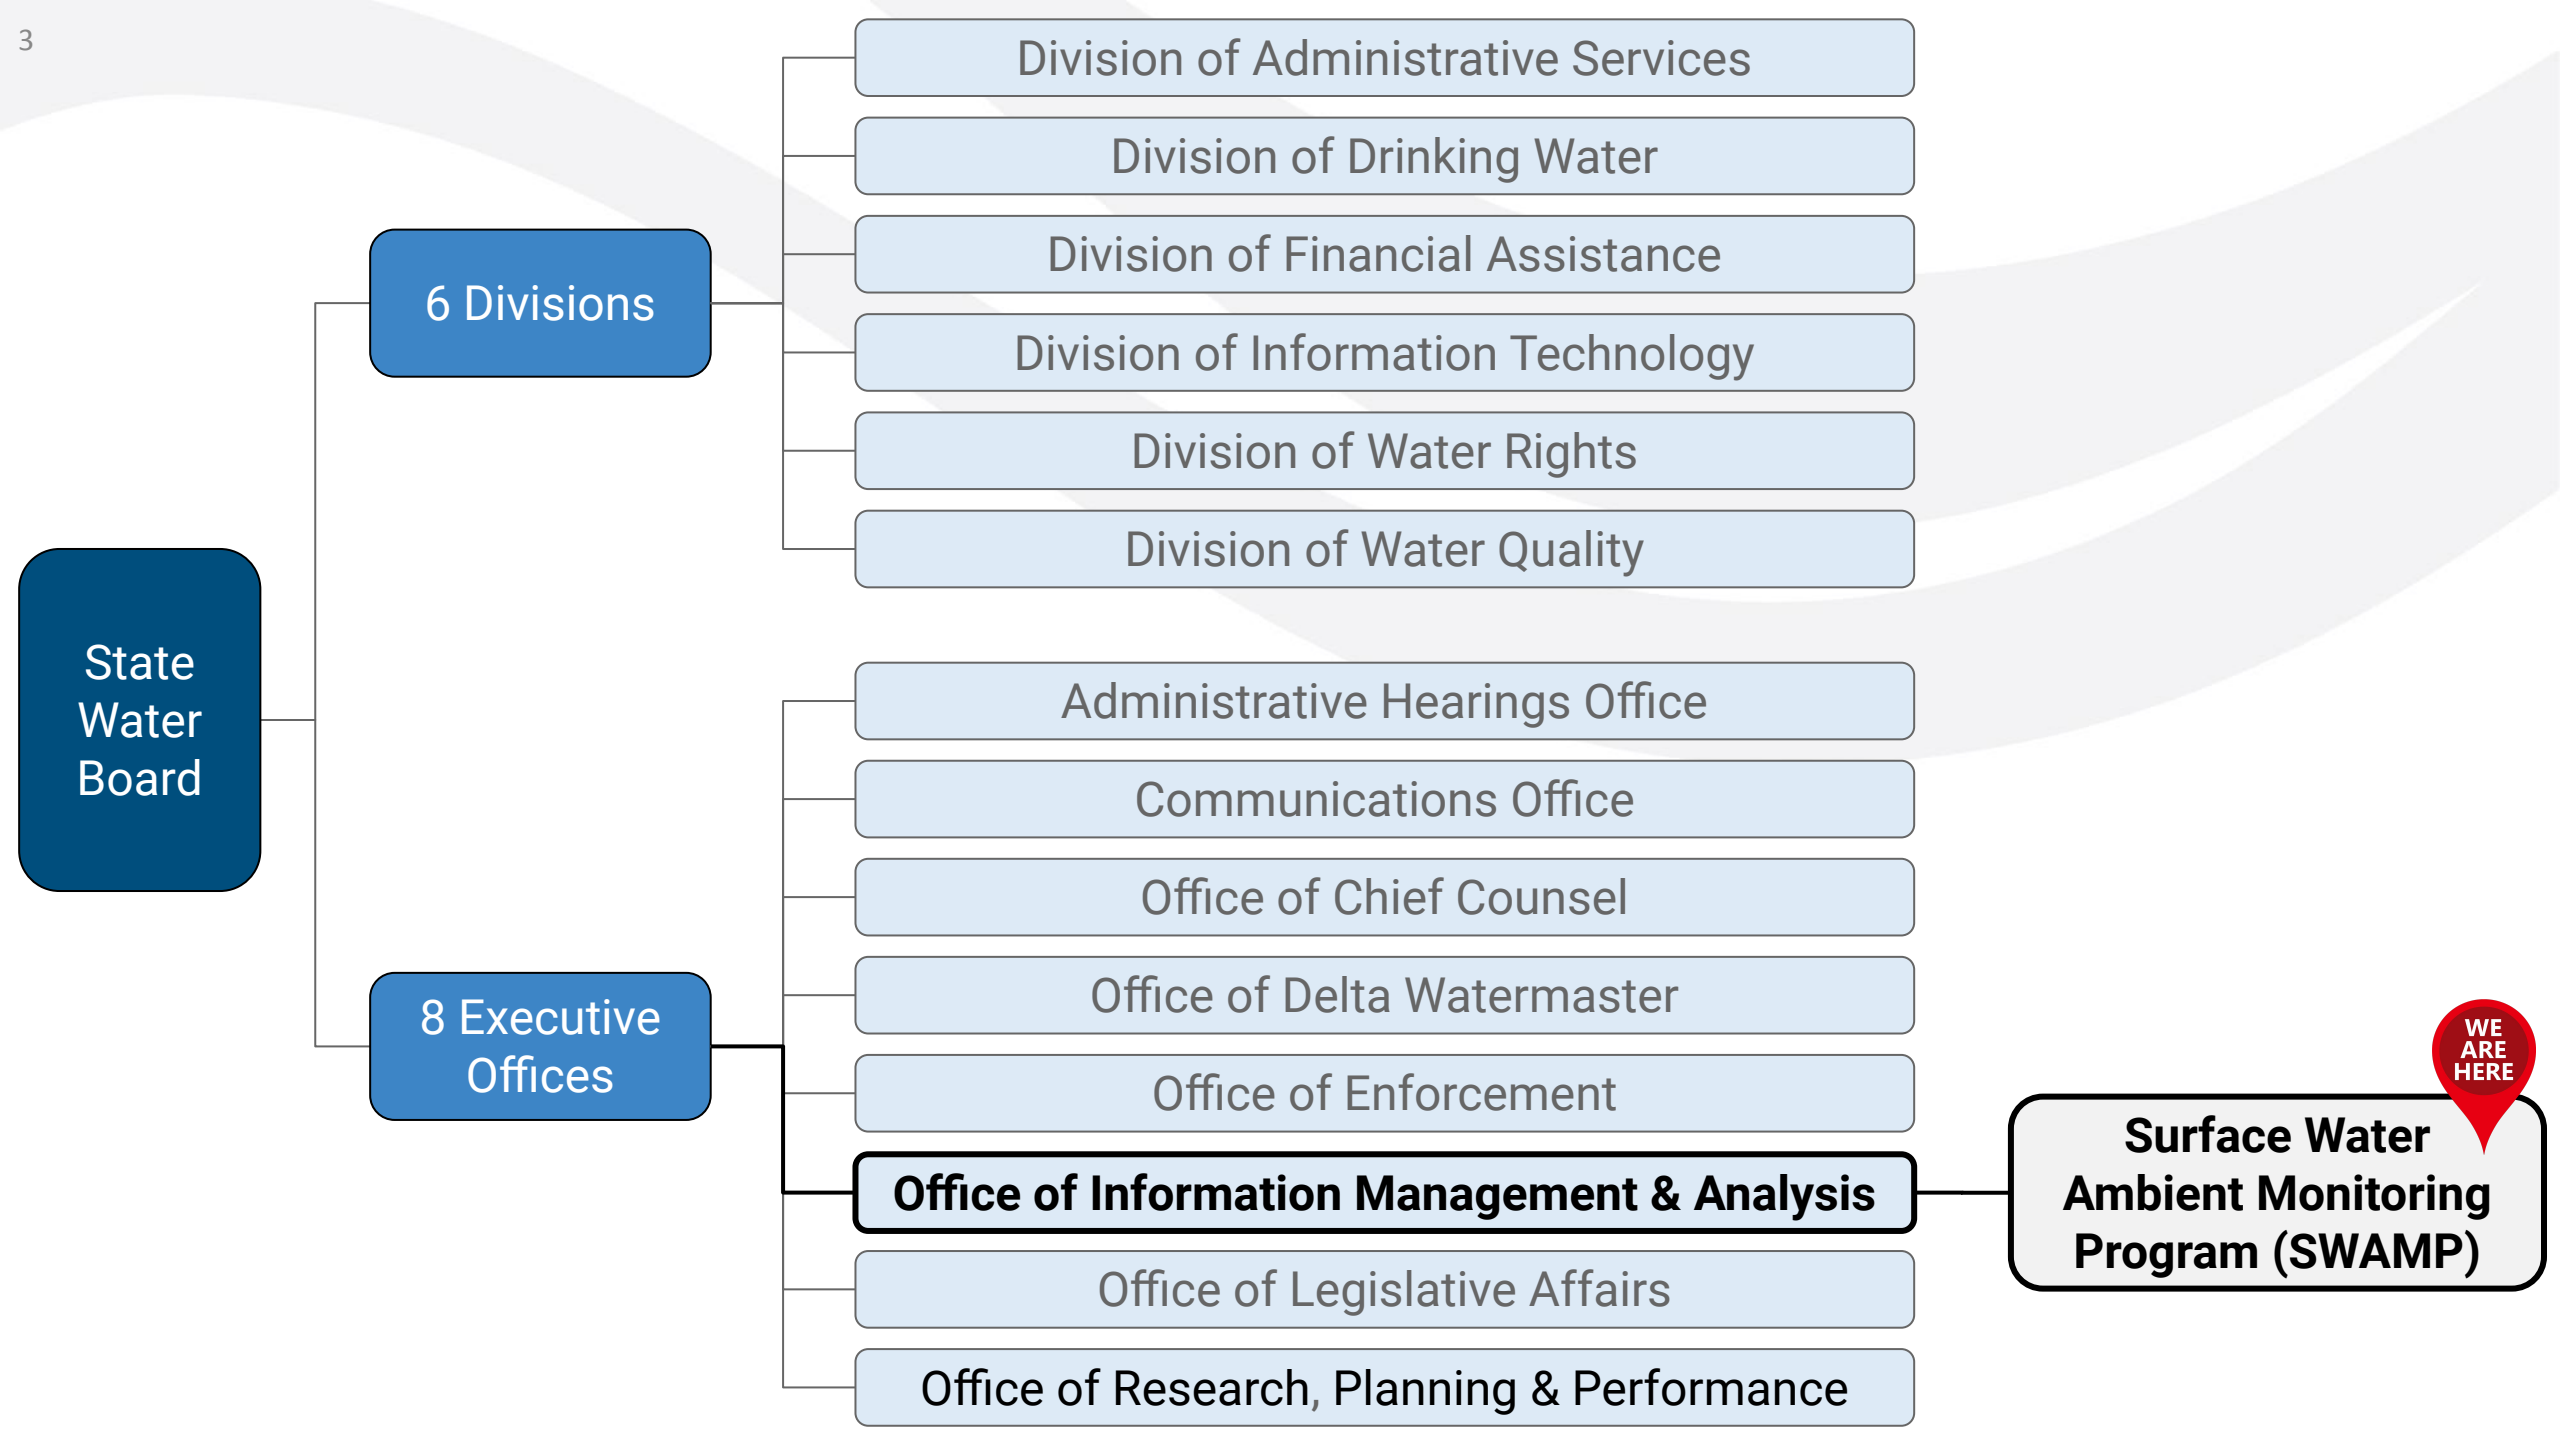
3

State Water Board

6 Divisions

Division of Administrative Services

Division of Drinking Water

Division of Financial Assistance

Division of Information Technology

Division of Water Rights

Division of Water Quality

8 Executive Offices

Administrative Hearings Office

Communications Office

Office of Chief Counsel

Office of Delta Watermaster

Office of Enforcement

Office of Information Management & Analysis

Office of Legislative Affairs

Office of Research, Planning & Performance

WE ARE HERE

Surface Water Ambient Monitoring Program (SWAMP)